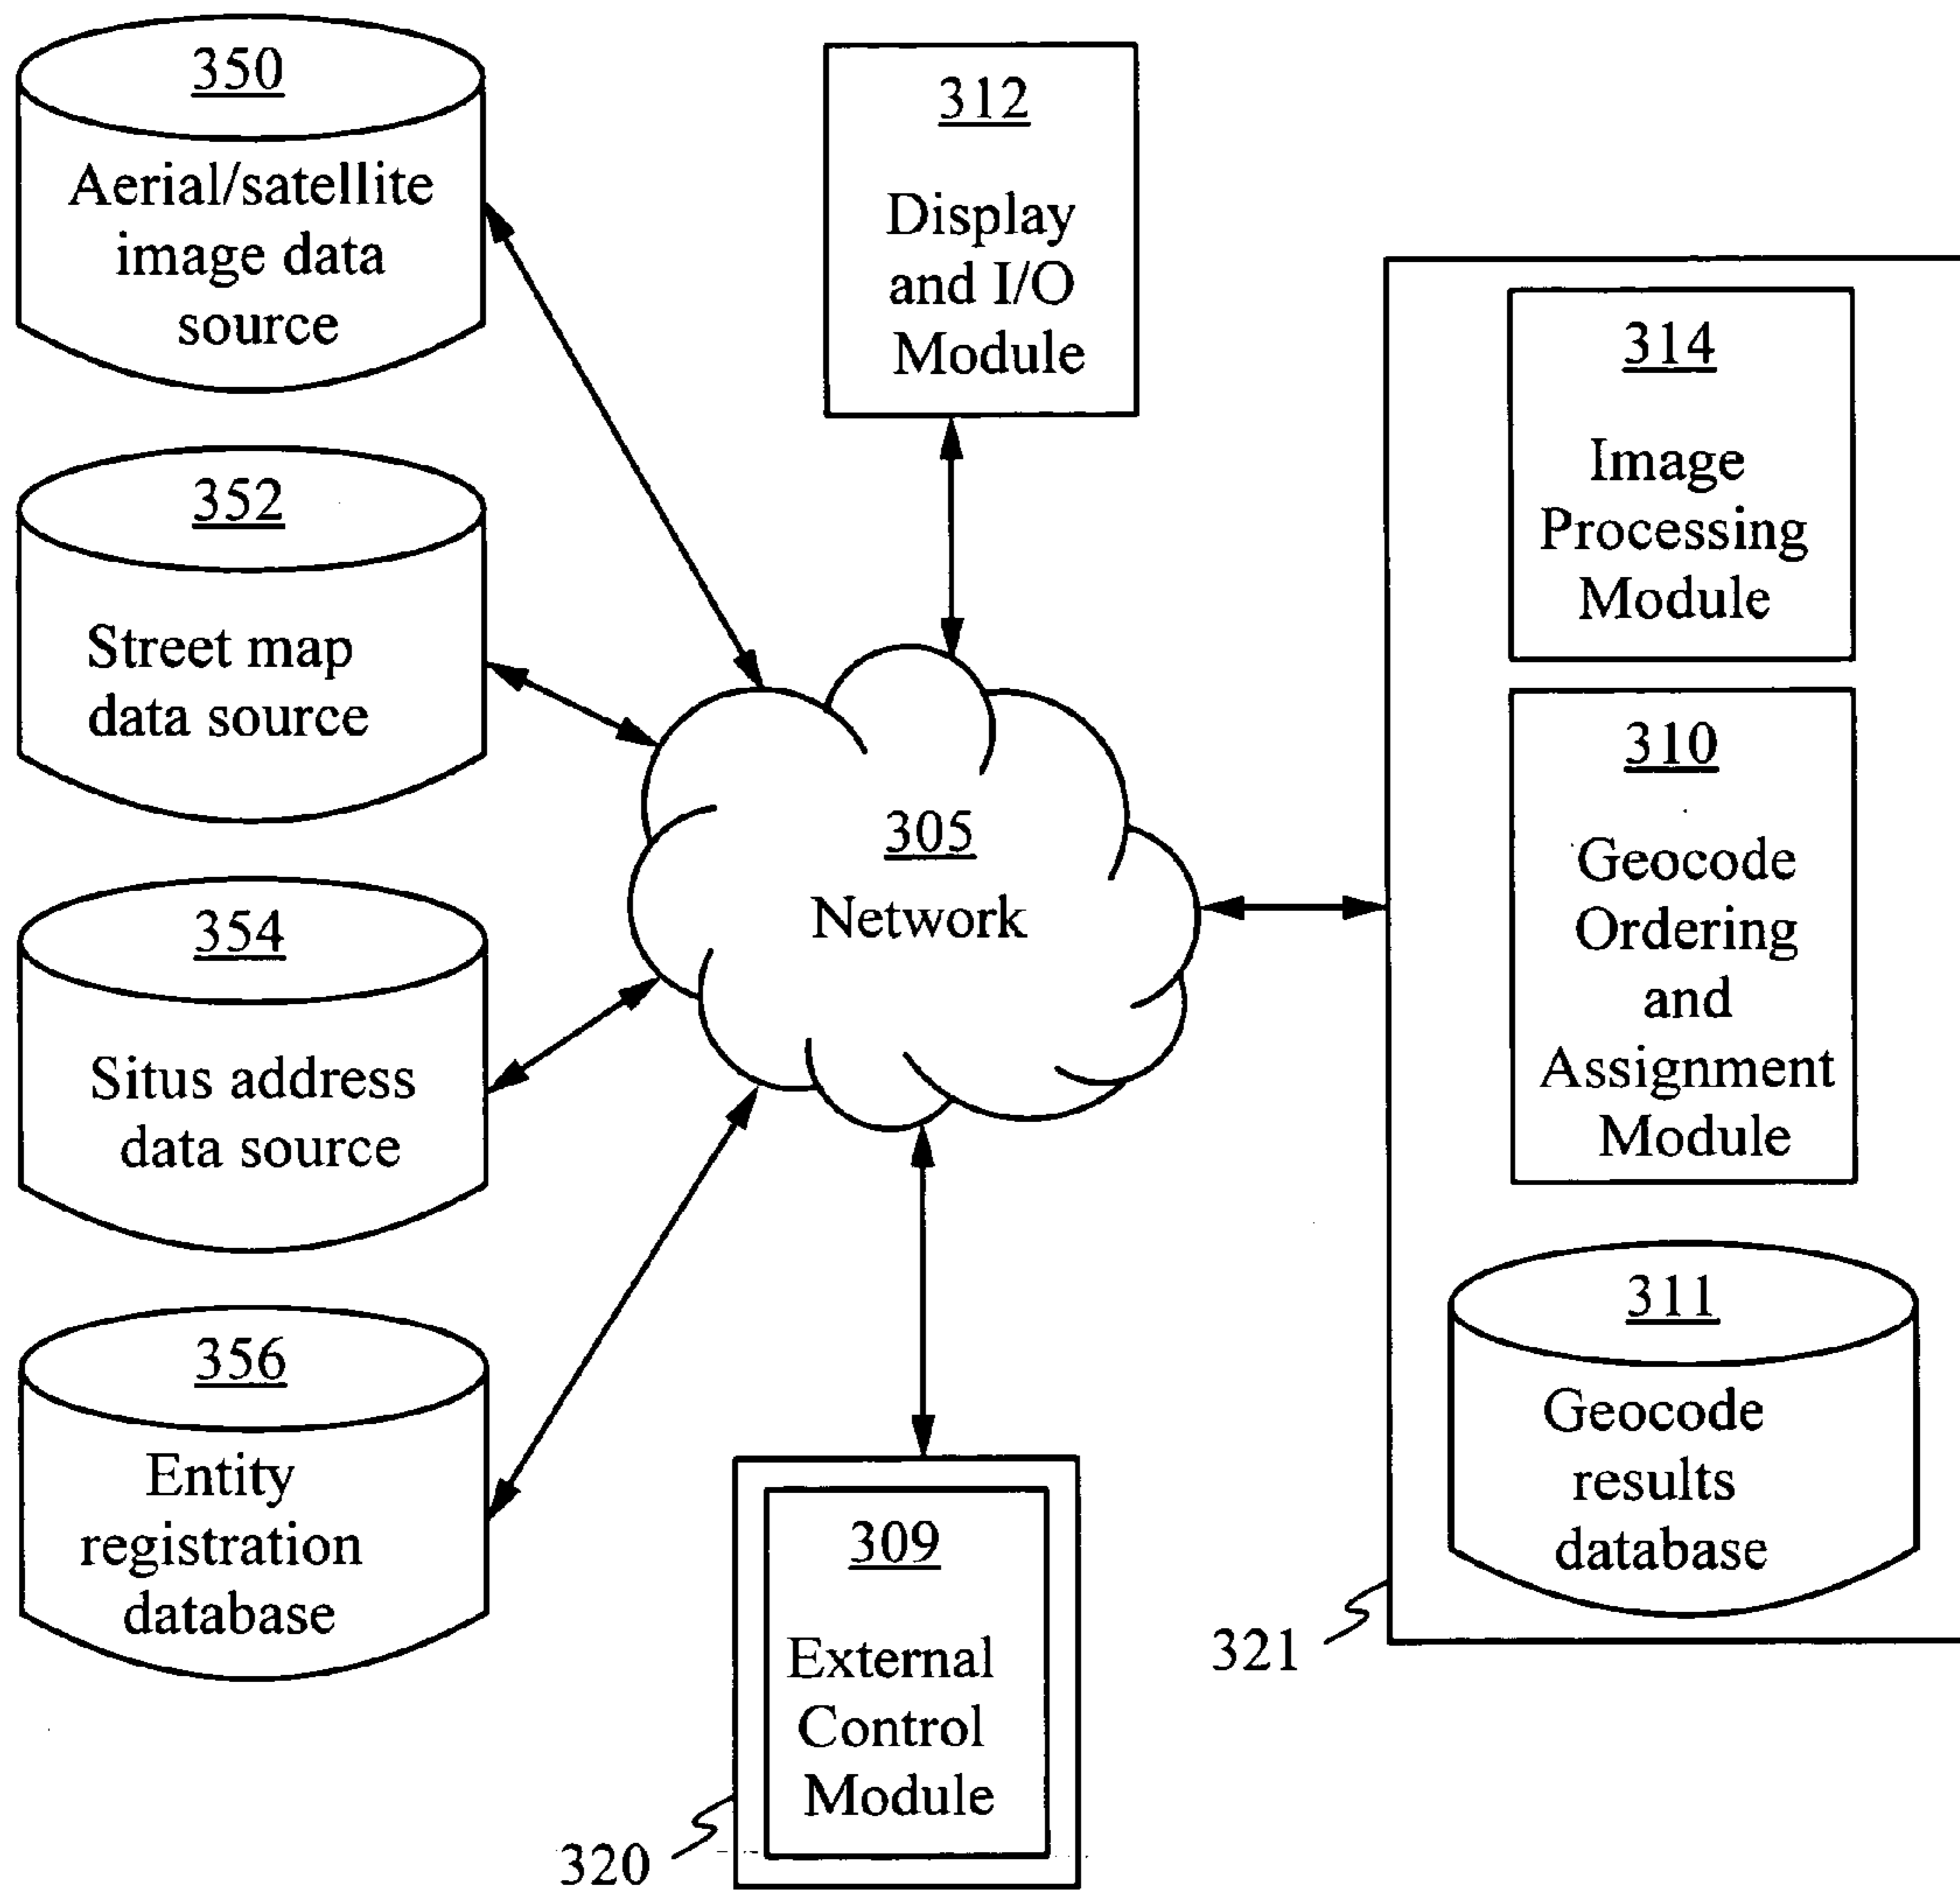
350
Aerial/satellite image data source

352
Street map data source

354
Situs address data source

356
Entity registration database

312
Display and I/O Module

305
Network

309
External Control Module

320

314
Image Processing Module

310
Geocode Ordering and Assignment Module

311
Geocode results database

321